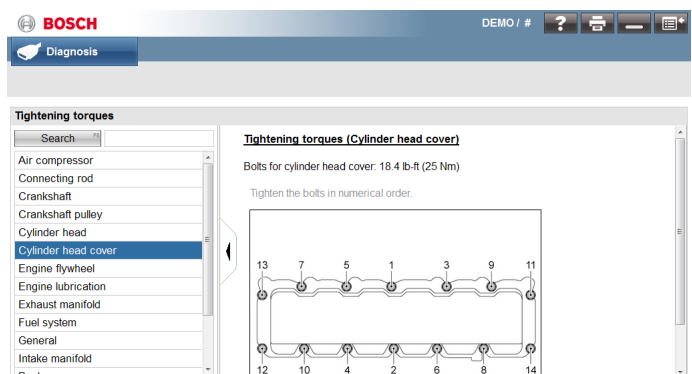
BOSCH

DEMO / #

Diagnosis

Tightening torques

Search

Air compressor
Connecting rod
Crankshaft
Crankshaft pulley
Cylinder head
Cylinder head cover
Engine flywheel
Engine lubrication
Exhaust manifold
Fuel system
General
Intake manifold

Tightening torques (Cylinder head cover)

Bolts for cylinder head cover: 18.4 lb-ft (25 Nm)

Tighten the bolts in numerical order.

13 7 5 1 3 9 11

12 10 4 2 6 8 14